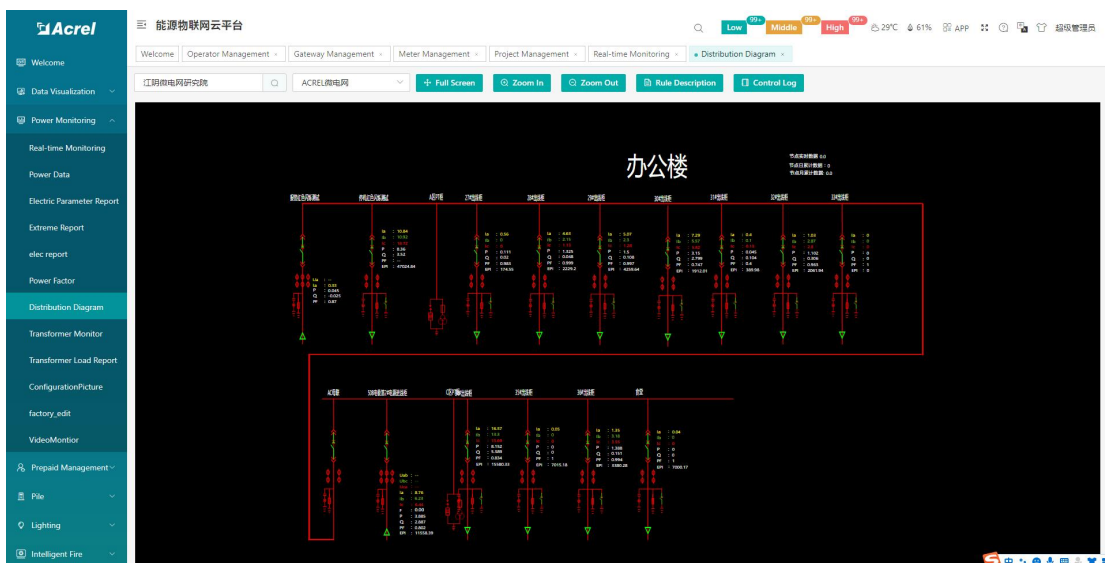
Acrel
能源物联网云平台
Low 99+ Middle 99+ High 99+ 29℃ 61% APP 超级管理员

Welcome
Data Visualization
Power Monitoring
Real-time Monitoring
Power Data
Electric Parameter Report
Extreme Report
elec report
Power Factor
Distribution Diagram
Transformer Monitor
Transformer Load Report
ConfigurationPicture
factory_edit
VideoMontior
Prepaid Management
Pile
Lighting
Intelligent Fire

Welcome | Operator Management × | Gateway Management × | Meter Management × | Project Management × | Real-time Monitoring × | Distribution Diagram ×

江阴微电网研究院
ACREL微电网
Full Screen
Zoom In
Zoom Out
Rule Description
Control Log

办公楼

节点实时数据 0.0
节点日累计数据 : 0
节点月累计数据 0.0

Ia : 10.84
P : 8.36
Q : 3.52
EPI : 47024.84

Ia : 0.56
P : 0.111
Q : 0.02
PF : 0.983
EPI : 174.55

Ia : 6.65
P : 1.325
Q : 0.046
PF : 0.999
EPI : 2229.2

Ia : 5.07
P : 1.5
Q : 0.108
PF : 0.997
EPI : 4238.64

Ia : 7.29
P : 2.799
Q : 0.747
EPI : 1012.01

Ia : 0.4
P : 0.045
Q : 0.104
PF : 0.4
EPI : 380.56

Ia : 1.85
P : 1.192
Q : 0.026
PF : 0.965
EPI : 2061.94

Ia : 0
P : 0
Q : 0
PF : 1
EPI : 0

P : 0.045
Q : 0.021
PF : 0.87

Ia : 16.07
P : 8.152
Q : 5.389
PF : 0.834
EPI : 15480.23

Ia : 0.05
P : 0
Q : 0
PF : 1
EPI : 7015.18

Ia : 1.35
P : 1.308
Q : 0.151
PF : 0.994
EPI : 8580.28

Ia : 0.04
P : 0
Q : 0
PF : 1
EPI : 7000.17

Ia : 8.76
P : 3.885
Q : 2.087
PF : 0.882
EPI : 11558.39

AE用量
食堂